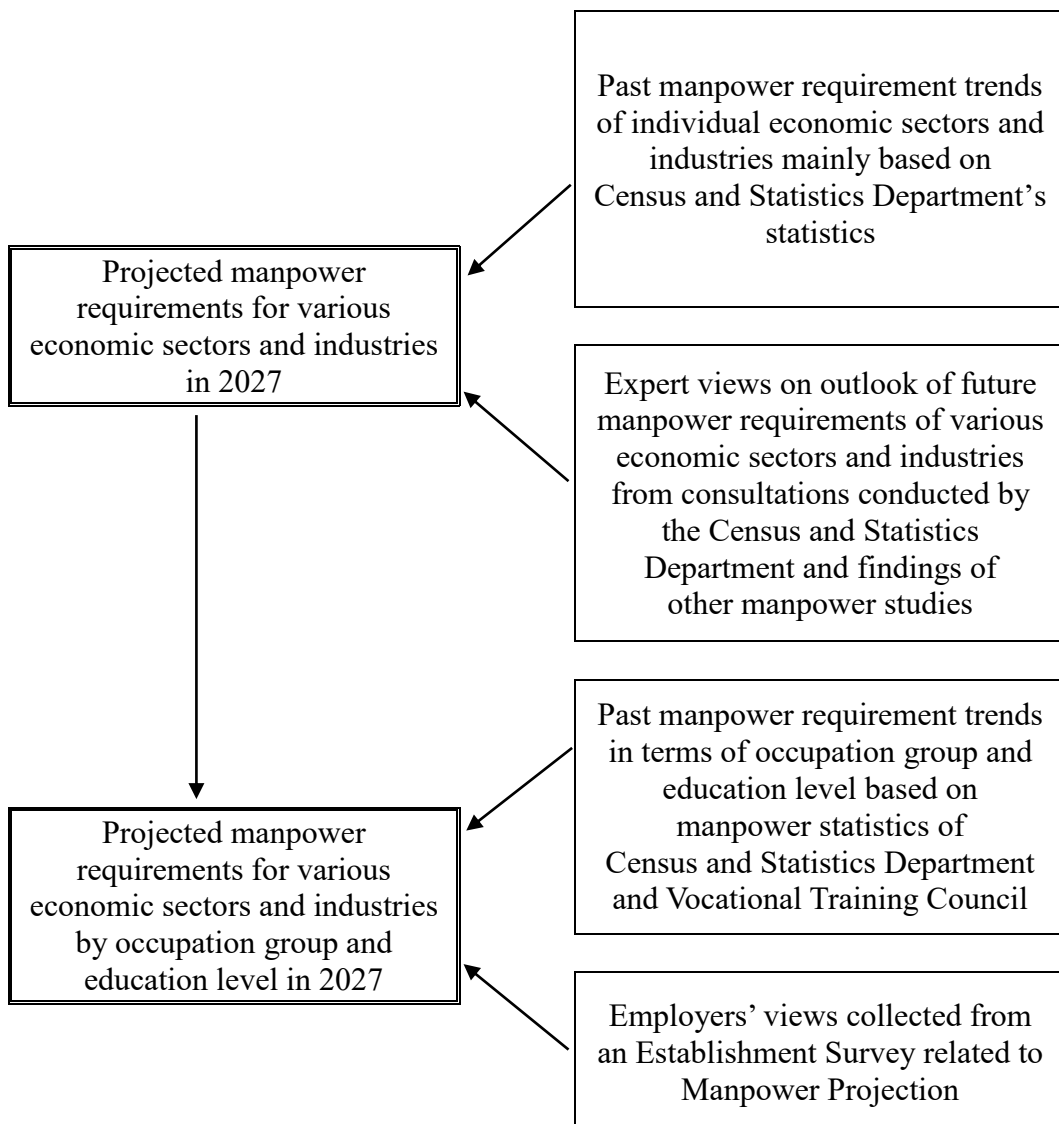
Past manpower requirement trends of individual economic sectors and industries mainly based on Census and Statistics Department's statistics

Projected manpower requirements for various economic sectors and industries in 2027

Expert views on outlook of future manpower requirements of various economic sectors and industries from consultations conducted by the Census and Statistics Department and findings of other manpower studies

Past manpower requirement trends in terms of occupation group and education level based on manpower statistics of Census and Statistics Department and Vocational Training Council

Projected manpower requirements for various economic sectors and industries by occupation group and education level in 2027

Employers' views collected from an Establishment Survey related to Manpower Projection